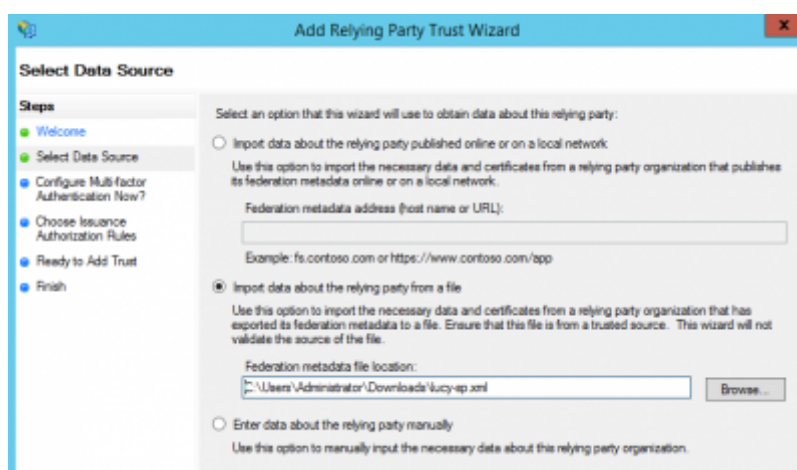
Add Relying Party Trust Wizard

Select Data Source

Steps
Welcome
Select Data Source
Configure Multi-factor Authentication Now?
Choose Issuance Authorization Rules
Ready to Add Trust
Finish

Select an option that this wizard will use to obtain data about this relying party:

Import data about the relying party published online or on a local network
Use this option to import the necessary data and certificates from a relying party organization that publishes its federation metadata online or on a local network.

Federation metadata address (host name or URL):

Example: fs.contoso.com or https://www.contoso.com/app

Import data about the relying party from a file
Use this option to import the necessary data and certificates from a relying party organization that has exported its federation metadata to a file. Ensure that this file is from a trusted source. This wizard will not validate the source of the file.

Federation metadata file location:
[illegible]:\Users\Administrator\Downloads\lucy-sp.xml
Browse...

Enter data about the relying party manually
Use this option to manually input the necessary data about this relying party organization.